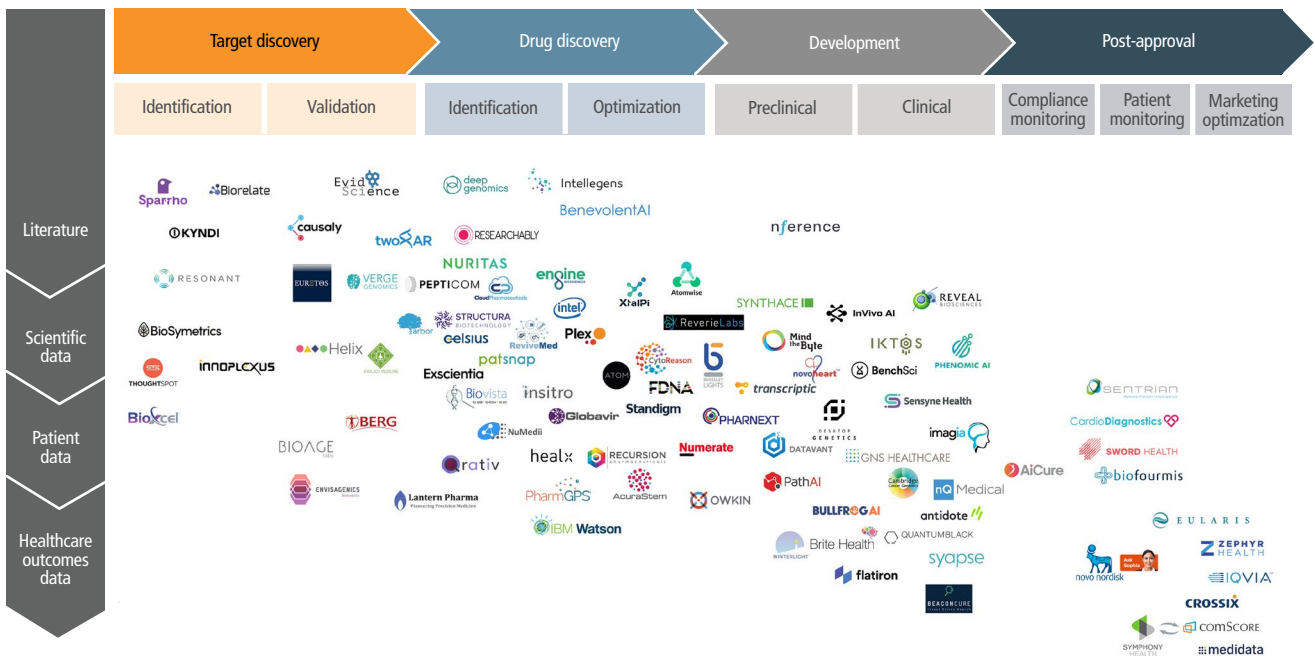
Target discovery
Drug discovery
Development
Post-approval

Identification
Validation
Identification
Optimization
Preclinical
Clinical
Compliance monitoring
Patient monitoring
Marketing optmzation

Literature
Scientific data
Patient data
Healthcare outcomes data

Sparrho
Biorelate
KYNDI
Evid Science
causaly
twoXAR
deep genomics
Intellegens
BenevolentAI
RESEARCHABLY
nference
RESONANT
EURETOS
VERGE GENOMICS
NURITAS
PEPTICOM
CloudPharmaceuticals
engine
intel
XtalPi
Atomwise
SYNTHACE
InVivo AI
REVEAL BIOSCIENCES
BioSymetrics
Arbor
STRUCTURA BIOTECHNOLOGY
celsius
ReviveMed
Plex
ReverieLabs
Mind the Byte
IKTOS
PHENOMIC AI
Helix
patsnap
CytoReason
novoheart
BenchSci
THOUGHTSPOT
INNOPLEXUS
Exscientia
ATOM
BRIGHT LIGHTS
transcriptic
Biovista
insitro
FDNA
Standigm
Sensyne Health
SENTRIAN
BioXcel
BERG
Globavir
PHARNEXT
DESKTOP GENETICS
CardioDiagnostics
BIOAGE
NuMedii
DATAVANT
imagia
SWORD HEALTH
healx
RECURSION
Numerate
GNS HEALTHCARE
AiCure
biofourmis
Qrativ
PathAI
Cambridge Cancer Genomics
nQ Medical
ENVISAGENICS
Lantern Pharma
PharmGPS
AcuraStem
OWKIN
BULLFROG AI
antidote
EULARIS
IBM Watson
WINTERLIGHT
Brite Health
QUANTUMBLACK
syapse
novo nordisk
Ask Sophia
ZEPHYR HEALTH
flatiron
IQVIA
BEACONCURE
CROSSIX
SYMPHONY HEALTH
comScore
medidata